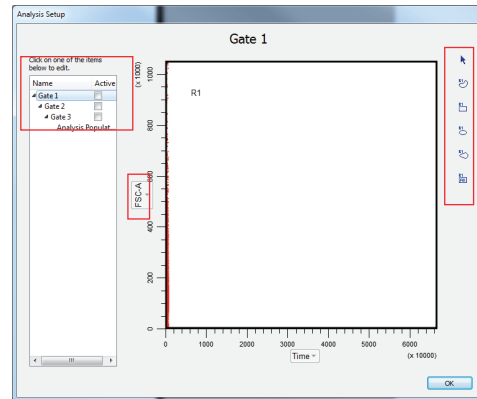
Analysis Setup

Gate 1

Click on one of the items below to edit.

| Name | Active |
|---|---|
| Gate 1 | |
| Gate 2 | |
| Gate 3 | |
| Analysis Populat | |

(x 1000)

1000

800

600

400

200

0

FSC-A

R1

0 1000 2000 3000 4000 5000 6000

(x 10000)

Time

OK